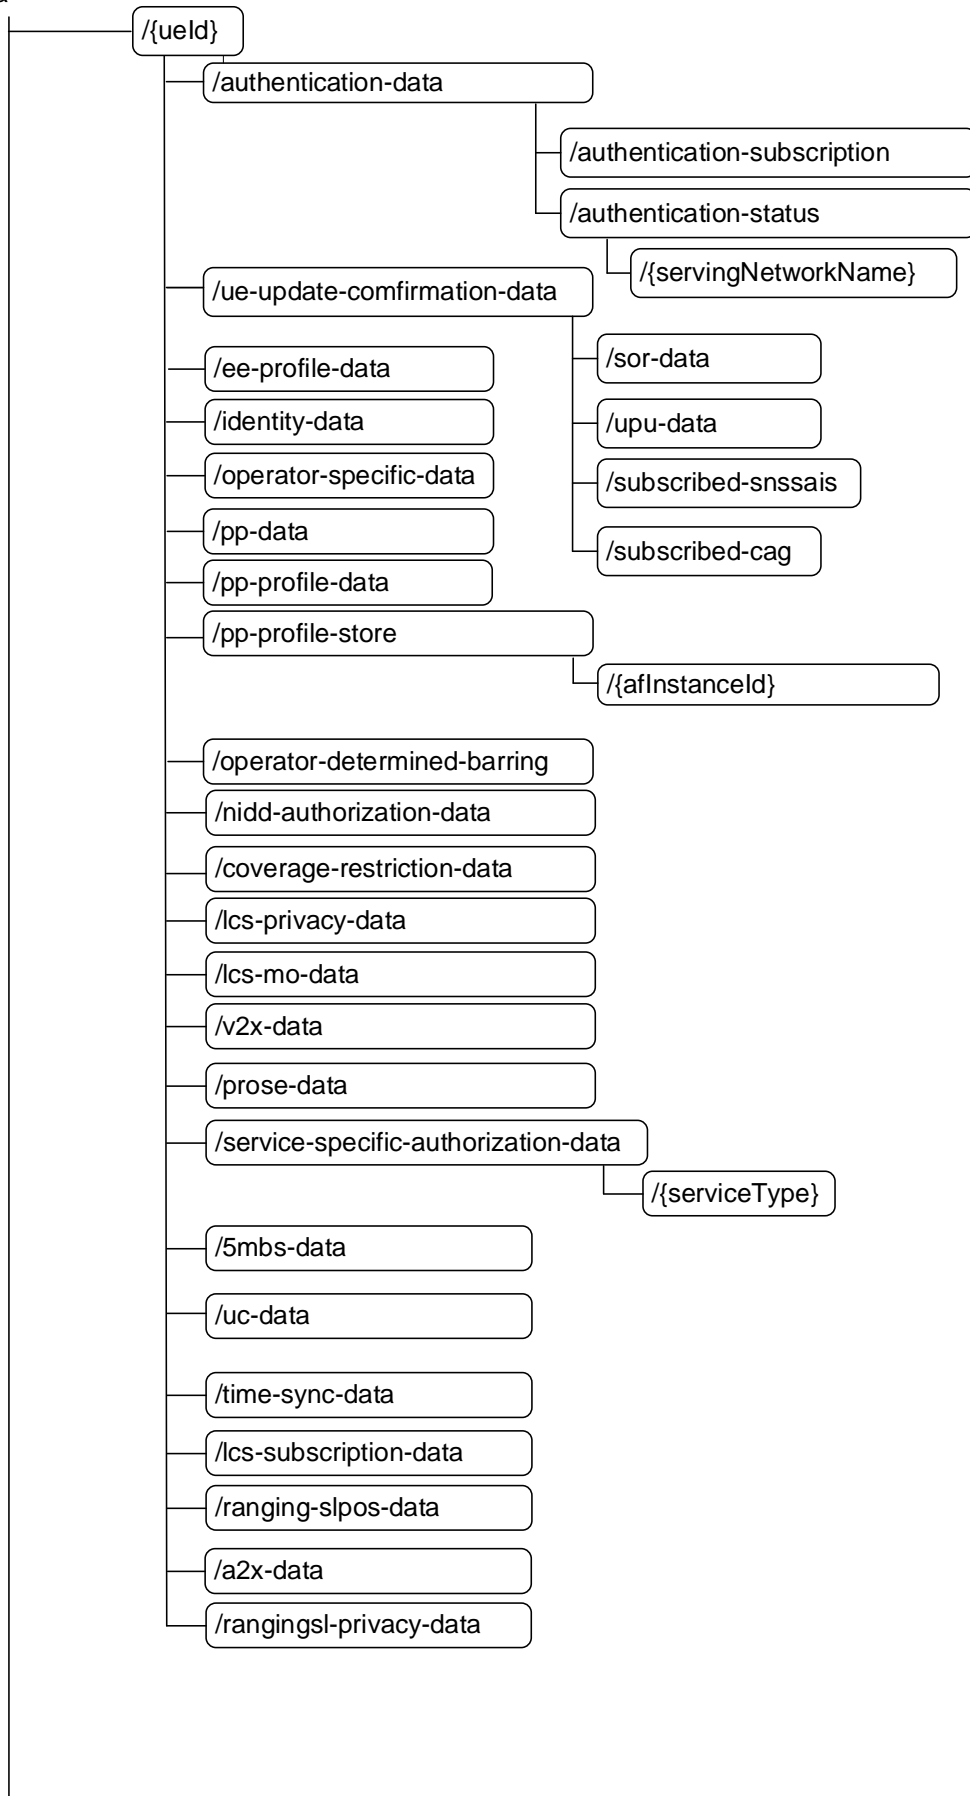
/{ueId}

/authentication-data

/authentication-subscription

/authentication-status

/{servingNetworkName}

/ue-update-comfirmation-data

/sor-data

/upu-data

/subscribed-snssais

/subscribed-cag

/ee-profile-data

/identity-data

/operator-specific-data

/pp-data

/pp-profile-data

/pp-profile-store

/{afInstanceId}

/operator-determined-barring

/nidd-authorization-data

/coverage-restriction-data

/lcs-privacy-data

/lcs-mo-data

/v2x-data

/prose-data

/service-specific-authorization-data

/{serviceType}

/5mbs-data

/uc-data

/time-sync-data

/lcs-subscription-data

/ranging-slpos-data

/a2x-data

/rangingsl-privacy-data